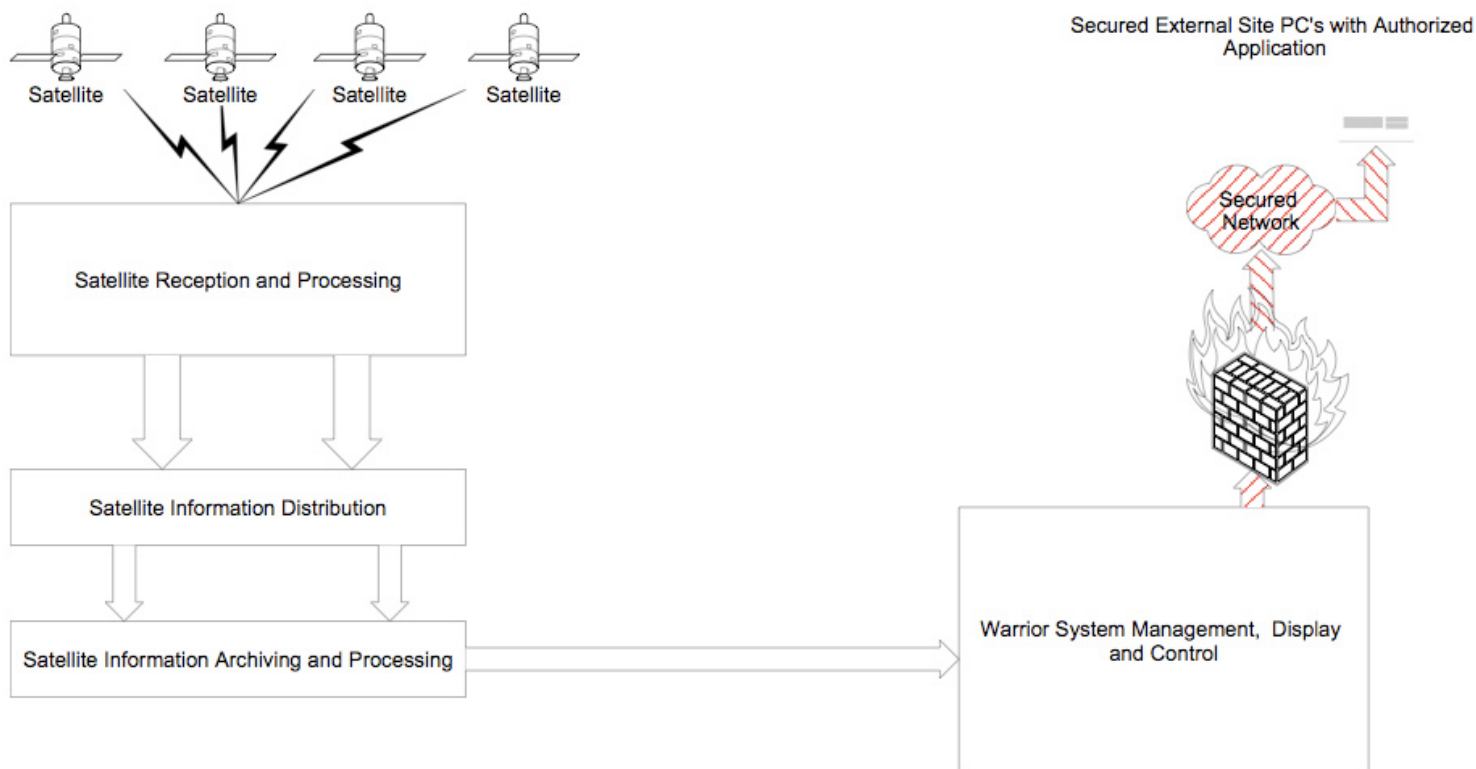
Satellite
Satellite
Satellite
Satellite

Secured External Site PC's with Authorized Application

Secured Network

Satellite Reception and Processing

Satellite Information Distribution

Satellite Information Archiving and Processing

Warrior System Management, Display and Control